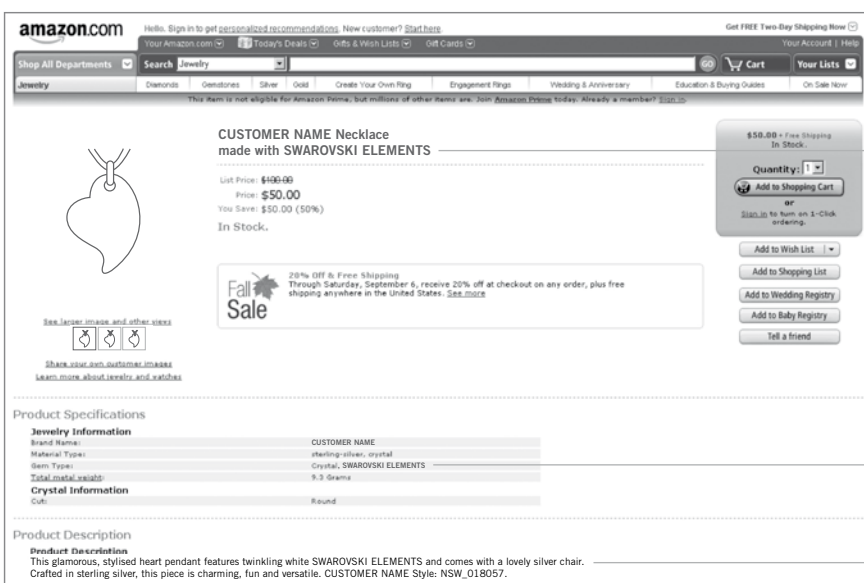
amazon.com

Hello. Sign in to get personalized recommendations. New customer? Start here.

Get FREE Two-Day Shipping Now

Your Amazon.com | Today's Deals | Gifts & Wish Lists | Gift Cards

Your Account | Help

Shop All Departments | Search Jewelry | GO | Cart | Your Lists

Jewelry | Diamonds | Gemstones | Silver | Gold | Create Your Own Ring | Engagement Rings | Wedding & Anniversary | Education & Buying Guides | On Sale Now

This item is not eligible for Amazon Prime, but millions of other items are. Join Amazon Prime today. Already a member? Sign in.

CUSTOMER NAME Necklace made with SWAROVSKI ELEMENTS

List Price: $100.00
Price: $50.00
You Save: $50.00 (50%)

In Stock.

$50.00 + Free Shipping
In Stock.

Quantity: 1

Add to Shopping Cart

or

Sign in to turn on 1-Click ordering.

Add to Wish List

Add to Shopping List

Add to Wedding Registry

Add to Baby Registry

Tell a friend

Fall Sale

20% Off & Free Shipping
Through Saturday, September 6, receive 20% off at checkout on any order, plus free shipping anywhere in the United States. See more

See larger image and other views

Share your own customer images
Learn more about jewelry and watches

Product Specifications

Jewelry Information

| | |
|---|---|
| Brand Name: | CUSTOMER NAME |
| Material Type: | sterling-silver, crystal |
| Gem Type: | Crystal, SWAROVSKI ELEMENTS |
| Total metal weight: | 9.3 Grams |

Crystal Information

| | |
|---|---|
| Cut: | Round |

Product Description

Product Description
This glamorous, stylised heart pendant features twinkling white SWAROVSKI ELEMENTS and comes with a lovely silver chair. Crafted in sterling silver, this piece is charming, fun and versatile. CUSTOMER NAME Style: NSW_018057.